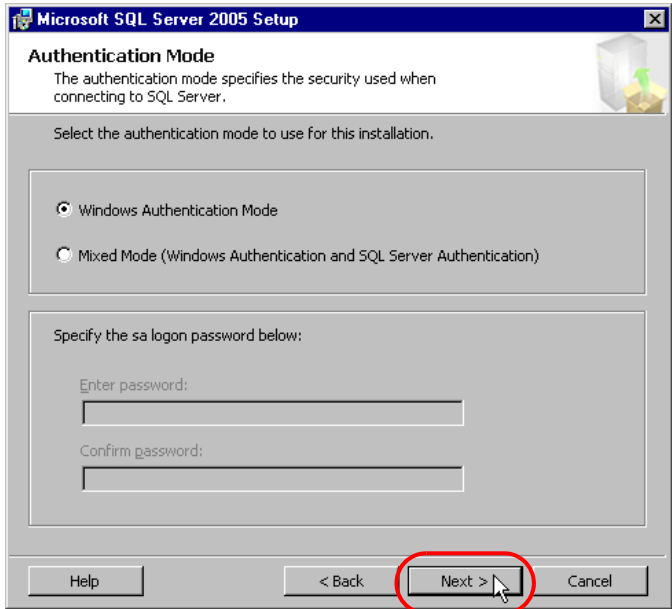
Microsoft SQL Server 2005 Setup

Authentication Mode

The authentication mode specifies the security used when connecting to SQL Server.

Select the authentication mode to use for this installation.

Windows Authentication Mode

Mixed Mode (Windows Authentication and SQL Server Authentication)

Specify the sa logon password below:

Enter password:

Confirm password:

Help

< Back

Next >

Cancel